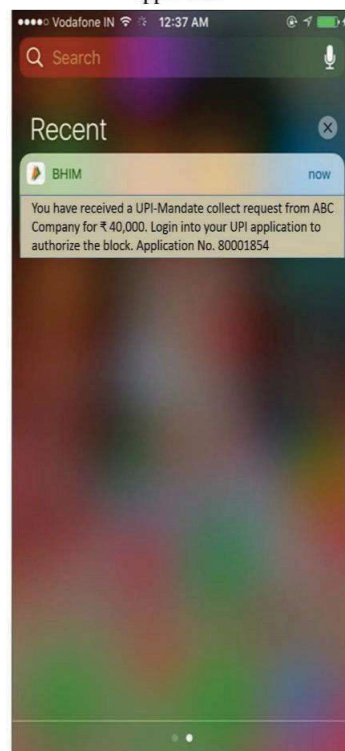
Vodafone IN 12:37 AM

Search

Recent

BHIM

now

You have received a UPI-Mandate collect request from ABC Company for ₹ 40,000. Login into your UPI application to authorize the block. Application No. 80001854